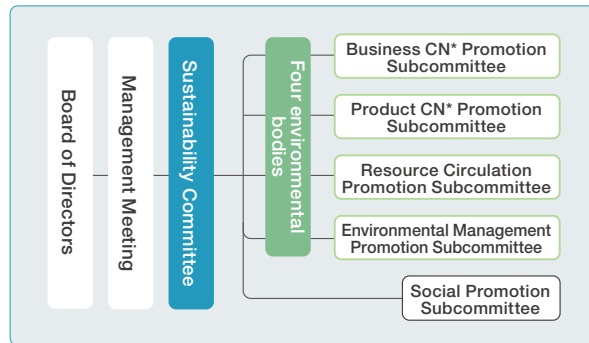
Board of Directors

Management Meeting

Sustainability Committee

Four environmental bodies

Business CN* Promotion Subcommittee

Product CN* Promotion Subcommittee

Resource Circulation Promotion Subcommittee

Environmental Management Promotion Subcommittee

Social Promotion Subcommittee